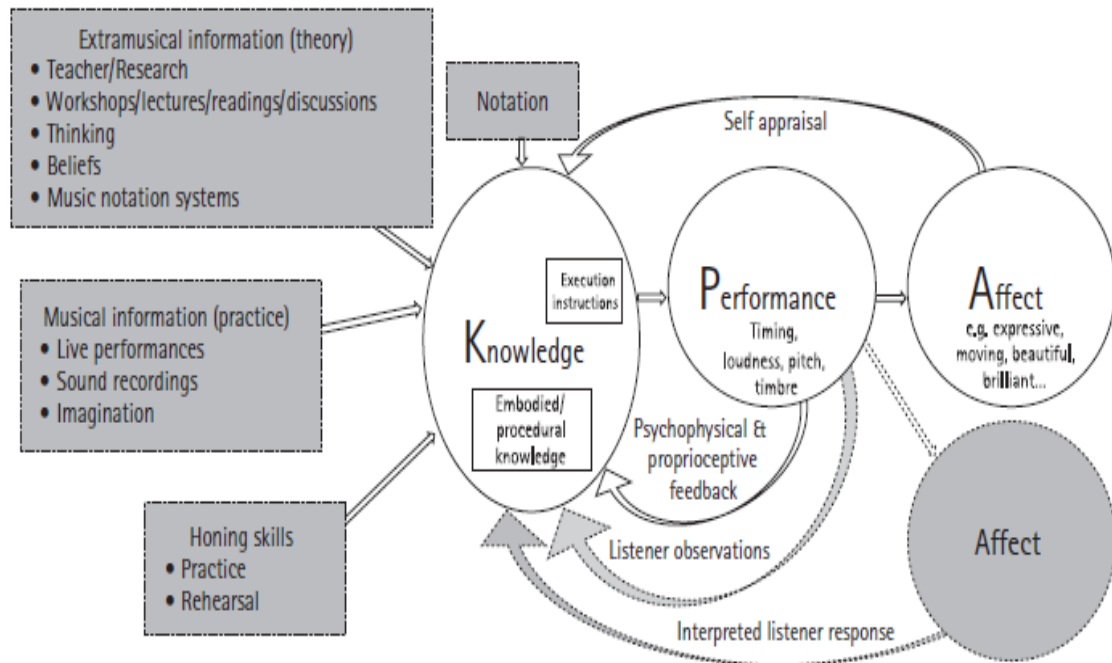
Extramusical information (theory)
• Teacher/Research
• Workshops/lectures/readings/discussions
• Thinking
• Beliefs
• Music notation systems

Notation

Self appraisal

Musical information (practice)
• Live performances
• Sound recordings
• Imagination

Knowledge

Execution instructions

Embodied/ procedural knowledge

Performance
Timing, loudness, pitch, timbre

Affect
e.g. expressive, moving, beautiful, brilliant...

Psychophysical & proprioceptive feedback

Listener observations

Honing skills
• Practice
• Rehearsal

Affect

Interpreted listener response